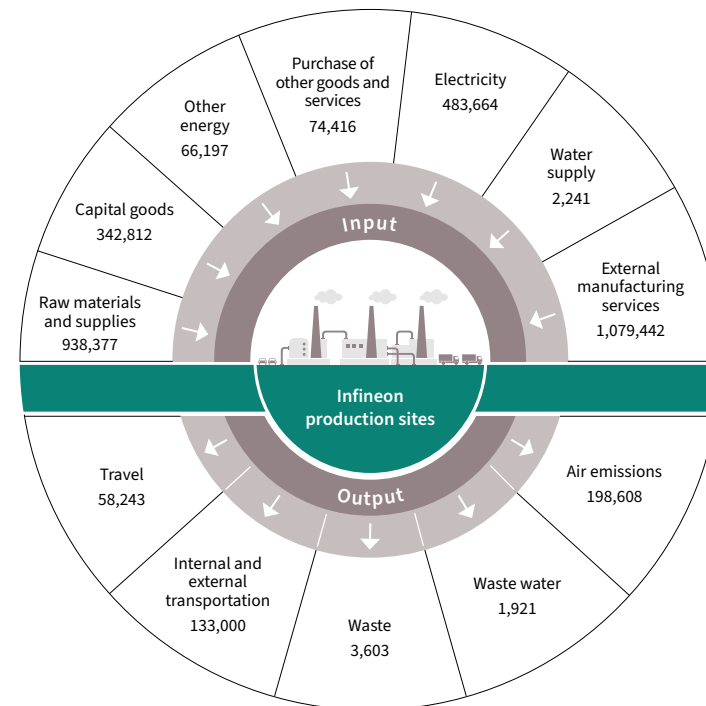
Purchase of other goods and services
74,416

Electricity
483,664

Water supply
2,241

External manufacturing services
1,079,442

Other energy
66,197

Capital goods
342,812

Raw materials and supplies
938,377

Input

Infineon production sites

Output

Travel
58,243

Internal and external transportation
133,000

Waste
3,603

Waste water
1,921

Air emissions
198,608